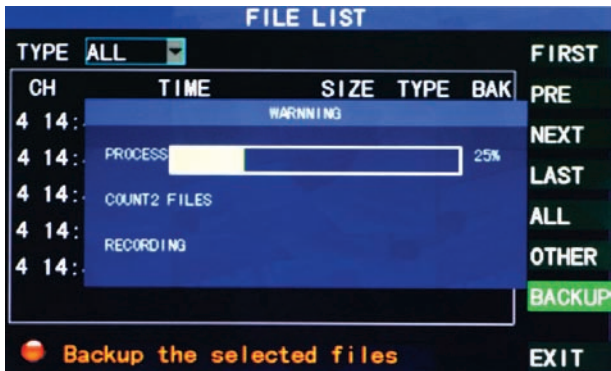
FILE LIST

TYPE ALL

| CH | TIME | SIZE | TYPE | BAK |
|---|---|---|---|---|
| 4 | 14: | | | |
| 4 | 14: | | | |
| 4 | 14: | | | |
| 4 | 14: | | | |
| 4 | 14: | | | |

WARNNING

PROCESS 25%

COUNT2 FILES

RECORDING

FIRST
PRE
NEXT
LAST
ALL
OTHER
BACKUP

Backup the selected files

EXIT